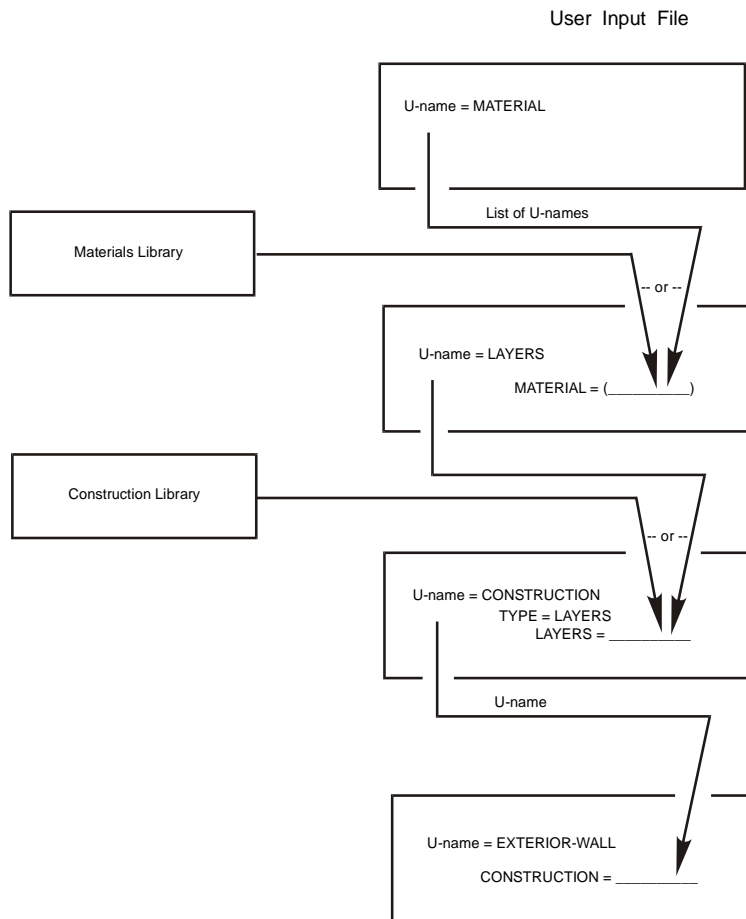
User Input File

U-name = MATERIAL

List of U-names

Materials Library

-- or --

U-name = LAYERS

MATERIAL = (__________)

Construction Library

-- or --

U-name = CONSTRUCTION

TYPE = LAYERS

LAYERS = __________

U-name

U-name = EXTERIOR-WALL

CONSTRUCTION = __________